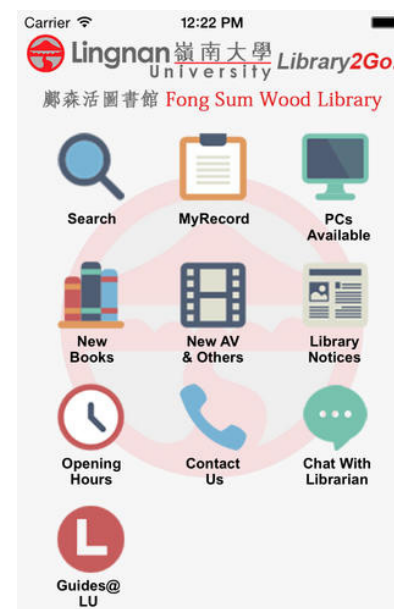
Carrier 12:22 PM

Lingnan 嶺南大學 University Library2Go

鄺森活圖書館 Fong Sum Wood Library

Search

MyRecord

PCs Available

New Books

New AV & Others

Library Notices

Opening Hours

Contact Us

Chat With Librarian

Guides@ LU